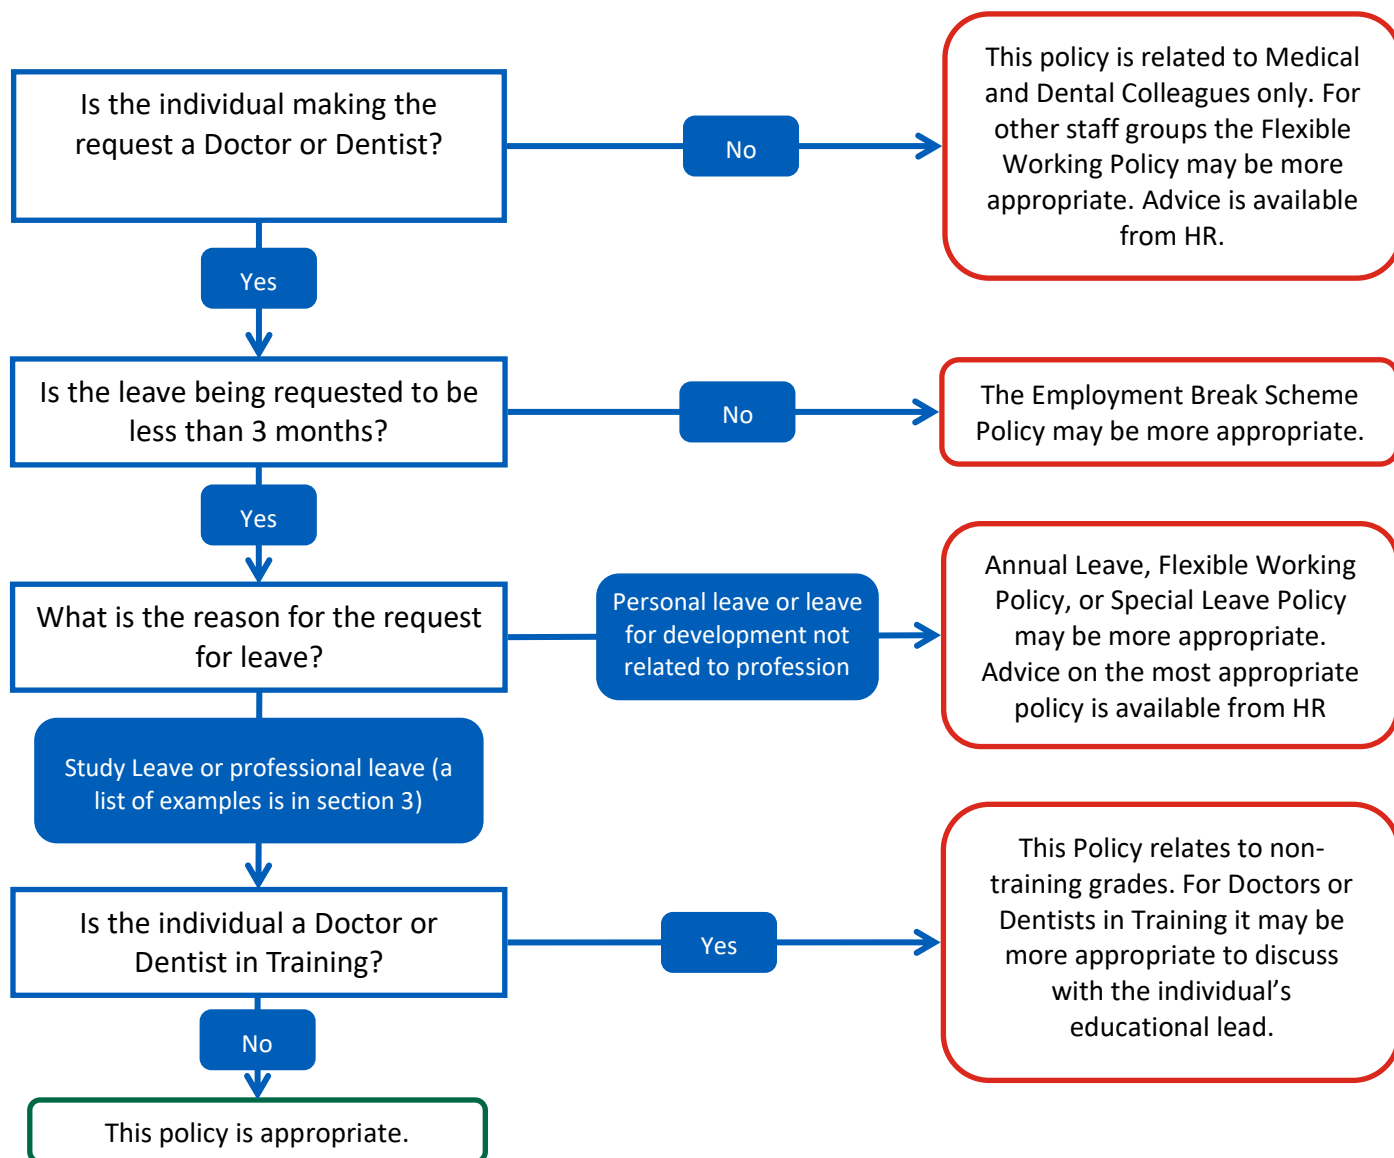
Is the individual making the request a Doctor or Dentist?

No

This policy is related to Medical and Dental Colleagues only. For other staff groups the Flexible Working Policy may be more appropriate. Advice is available from HR.

Yes

Is the leave being requested to be less than 3 months?

No

The Employment Break Scheme Policy may be more appropriate.

Yes

What is the reason for the request for leave?

Personal leave or leave for development not related to profession

Annual Leave, Flexible Working Policy, or Special Leave Policy may be more appropriate. Advice on the most appropriate policy is available from HR

Study Leave or professional leave (a list of examples is in section 3)

Is the individual a Doctor or Dentist in Training?

Yes

This Policy relates to non-training grades. For Doctors or Dentists in Training it may be more appropriate to discuss with the individual’s educational lead.

No

This policy is appropriate.